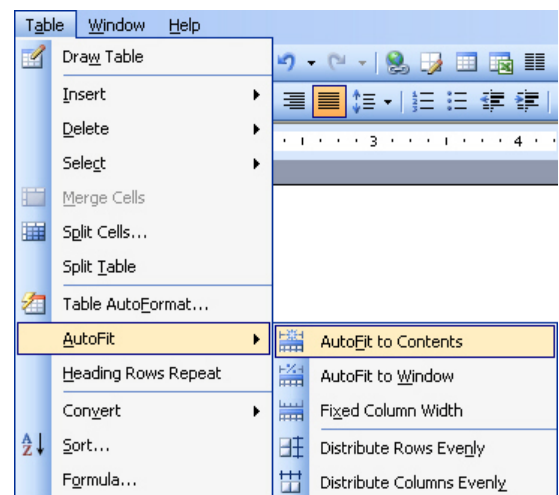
Table Window Help

Draw Table
Insert
Delete
Select
Merge Cells
Split Cells...
Split Table
Table AutoFormat...
AutoFit
Heading Rows Repeat
Convert
Sort...
Formula...

AutoFit to Contents
AutoFit to Window
Fixed Column Width
Distribute Rows Evenly
Distribute Columns Evenly

3 4